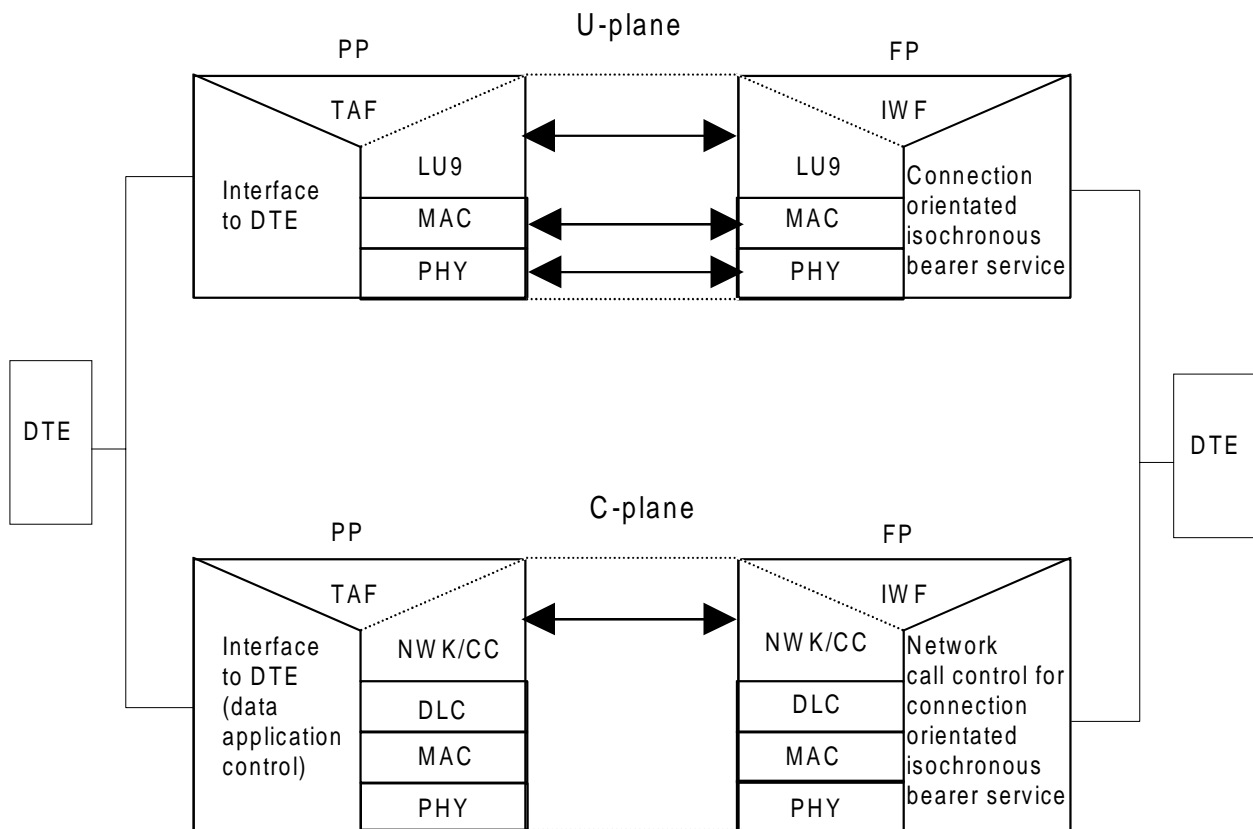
U-plane

PP

TAF

Interface to DTE

LU9

MAC

PHY

FP

IWF

LU9

MAC

PHY

Connection orientated isochronous bearer service

DTE

DTE

C-plane

PP

TAF

Interface to DTE (data application control)

NWK/CC

DLC

MAC

PHY

FP

IWF

NWK/CC

DLC

MAC

PHY

Network call control for connection orientated isochronous bearer service